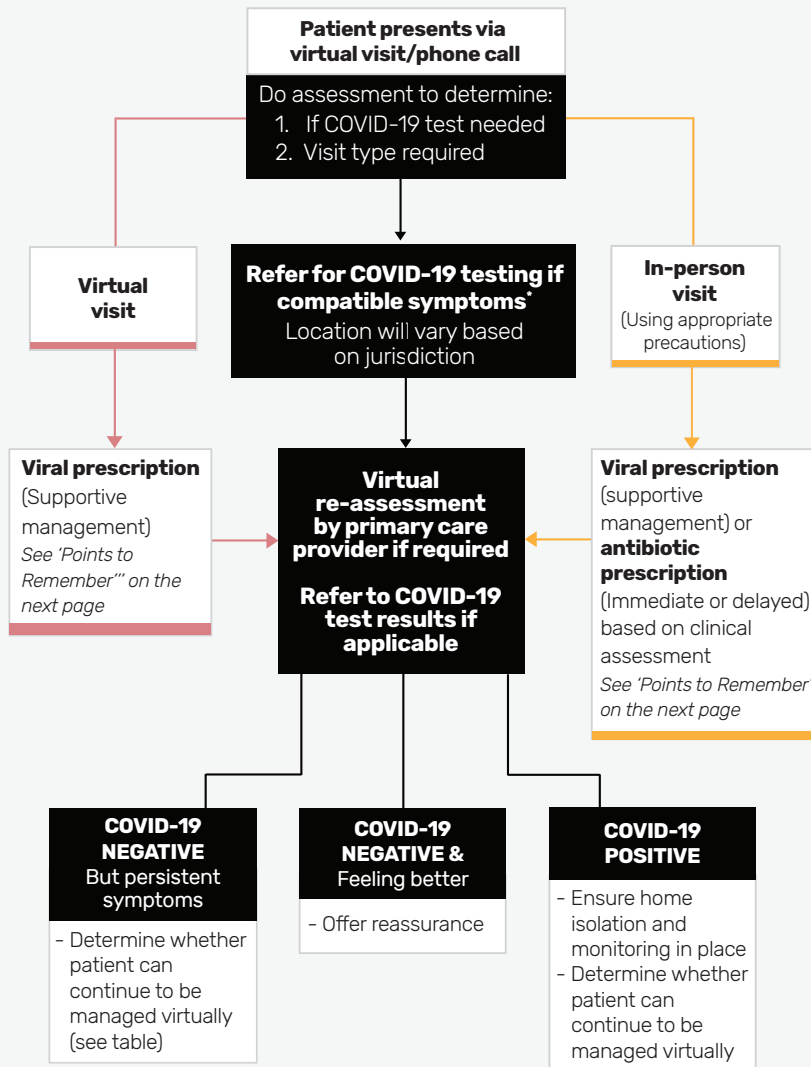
Patient presents via virtual visit/phone call

Do assessment to determine:
1. If COVID-19 test needed
2. Visit type required

Virtual visit

Refer for COVID-19 testing if compatible symptoms*
Location will vary based on jurisdiction

In-person visit
(Using appropriate precautions)

Viral prescription
(Supportive management)
See 'Points to Remember'" on the next page

Virtual re-assessment by primary care provider if required

Refer to COVID-19 test results if applicable

Viral prescription
(supportive management) or antibiotic prescription
(Immediate or delayed) based on clinical assessment
See 'Points to Remember on the next page

COVID-19 NEGATIVE
But persistent symptoms
- Determine whether patient can continue to be managed virtually (see table)

COVID-19 NEGATIVE & Feeling better
- Offer reassurance

COVID-19 POSITIVE
- Ensure home isolation and monitoring in place
- Determine whether patient can continue to be managed virtually